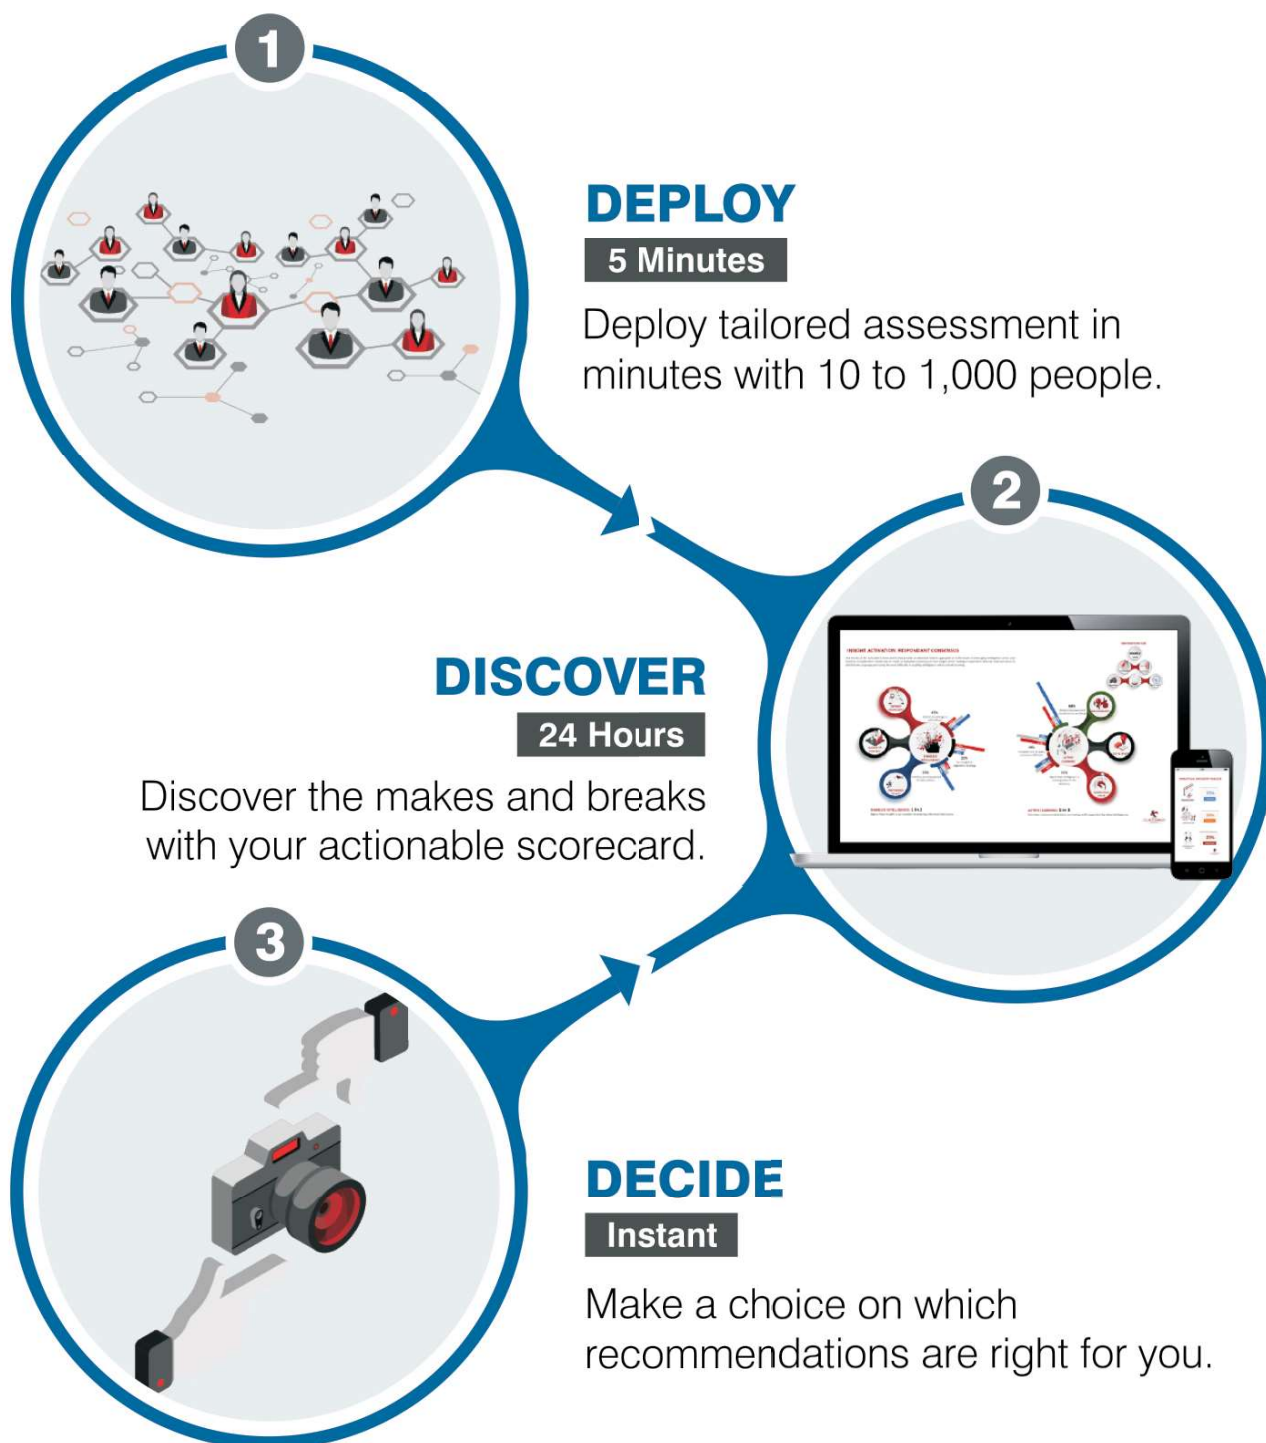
1

DEPLOY

5 Minutes

Deploy tailored assessment in minutes with 10 to 1,000 people.

2

DISCOVER

24 Hours

Discover the makes and breaks with your actionable scorecard.

3

DECIDE

Instant

Make a choice on which recommendations are right for you.